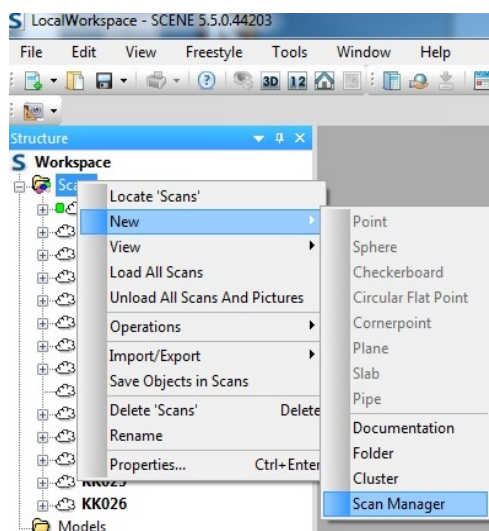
S LocalWorkspace - SCENE 5.5.0.44203

File Edit View Freestyle Tools Window Help

3D 12

Structure

S Workspace

Sca

Locate 'Scans'
New
View
Load All Scans
Unload All Scans And Pictures
Operations
Import/Export
Save Objects in Scans
Delete 'Scans' Delete
Rename
Properties... Ctrl+Enter

Point
Sphere
Checkerboard
Circular Flat Point
Cornerpoint
Plane
Slab
Pipe
Documentation
Folder
Cluster
Scan Manager

KK025
KK026
Models